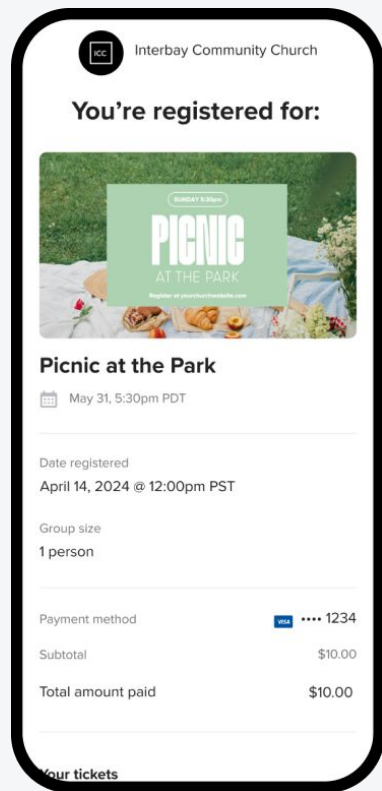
ICC Interbay Community Church

You’re registered for:

SUNDAY 5:30pm

PICNIC AT THE PARK

Register at yourchurchwebsite.com

Picnic at the Park

May 31, 5:30pm PDT

Date registered

April 14, 2024 @ 12:00pm PST

Group size

1 person

Payment method VISA •••• 1234

Subtotal $10.00

Total amount paid $10.00

Your tickets